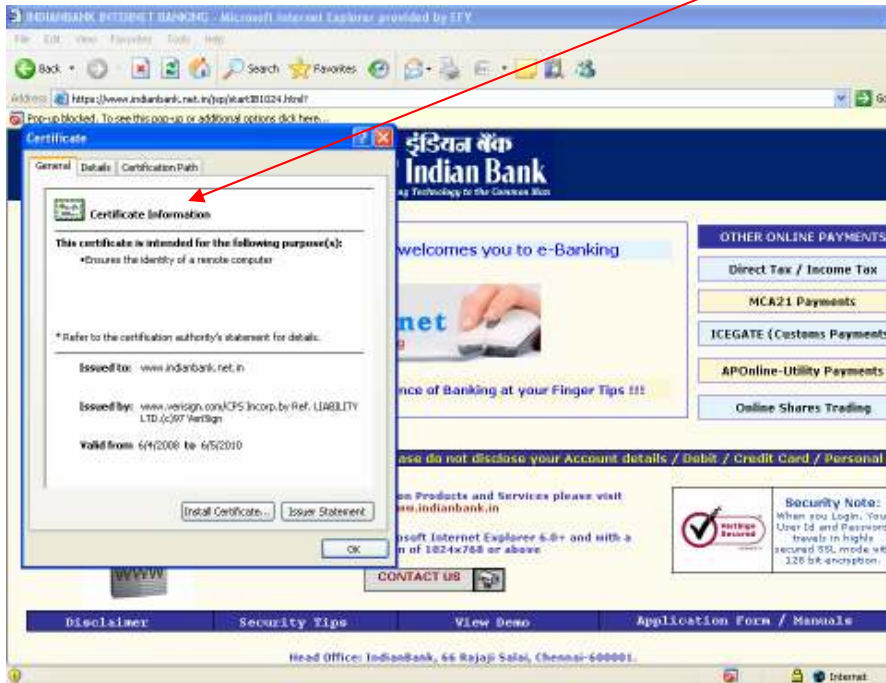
INDIANBANK INTERNET BANKING - Microsoft Internet Explorer provided by EFY

File Edit View Favorites Tools Help

Back Search Favorites

Address https://www.indianbank.net.in/jsp/start381024.html?

Pop-up blocked. To see this pop-up or additional options click here...

Certificate

General Details Certification Path

Certificate Information

This certificate is intended for the following purpose(s):

•Ensures the identity of a remote computer

* Refer to the certification authority's statement for details.

Issued to: www.indianbank.net.in

Issued by: www.verisign.com/CPS Incorp.by Ref. LIABILITY LTD.(c)97 VeriSign

Valid from 6/4/2008 to 6/5/2010

Install Certificate... Issuer Statement

OK

इंडियन बैंक
Indian Bank
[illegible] Technology to the Common Man

welcomes you to e-Banking

net

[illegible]nce of Banking at your Finger Tips !!!

OTHER ONLINE PAYMENTS

Direct Tax / Income Tax

MCA21 Payments

ICEGATE (Customs Payments

APOnline-Utility Payments

Online Shares Trading

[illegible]ase do not disclose your Account details / Debit / Credit Card / Personal

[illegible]on Products and Services please visit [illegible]ww.indianbank.in

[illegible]soft Internet Explorer 6.0+ and with a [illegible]n of 1024x768 or above

CONTACT US

VeriSign Secured

Security Note: When you Login, You User Id and Password travels in highly secured SSL mode with 128 bit encryption.

WWW

Disclaimer Security Tips View Demo Application Form / Manuals

Head Office: IndianBank, 66 Rajaji Salai, Chennai-600001.

Internet